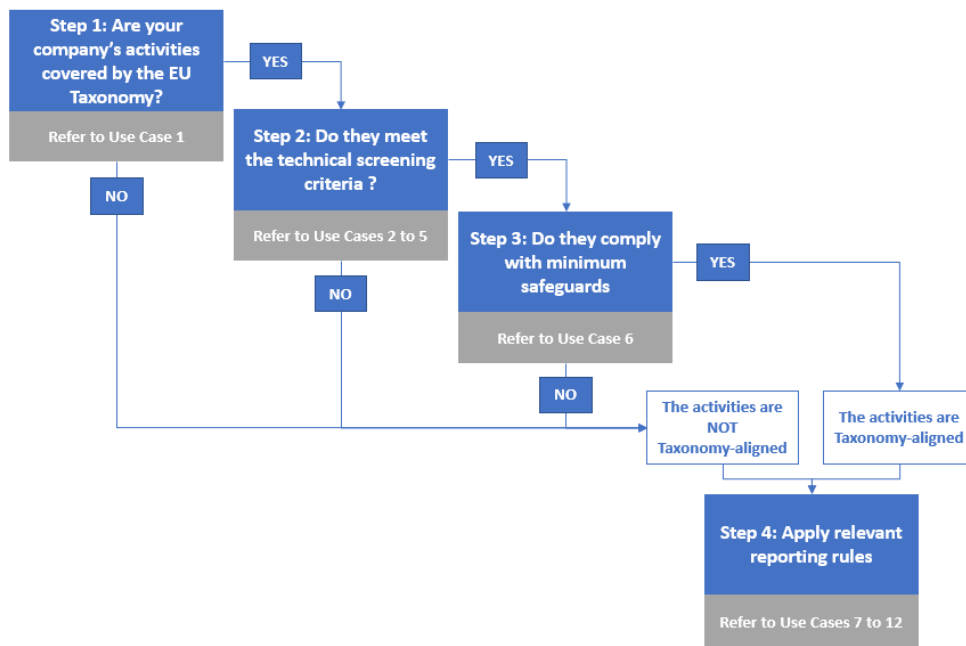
Step 1: Are your company's activities covered by the EU Taxonomy?

Refer to Use Case 1

YES

NO

Step 2: Do they meet the technical screening criteria ?

Refer to Use Cases 2 to 5

YES

NO

Step 3: Do they comply with minimum safeguards

Refer to Use Case 6

YES

NO

The activities are NOT Taxonomy-aligned

The activities are Taxonomy-aligned

Step 4: Apply relevant reporting rules

Refer to Use Cases 7 to 12